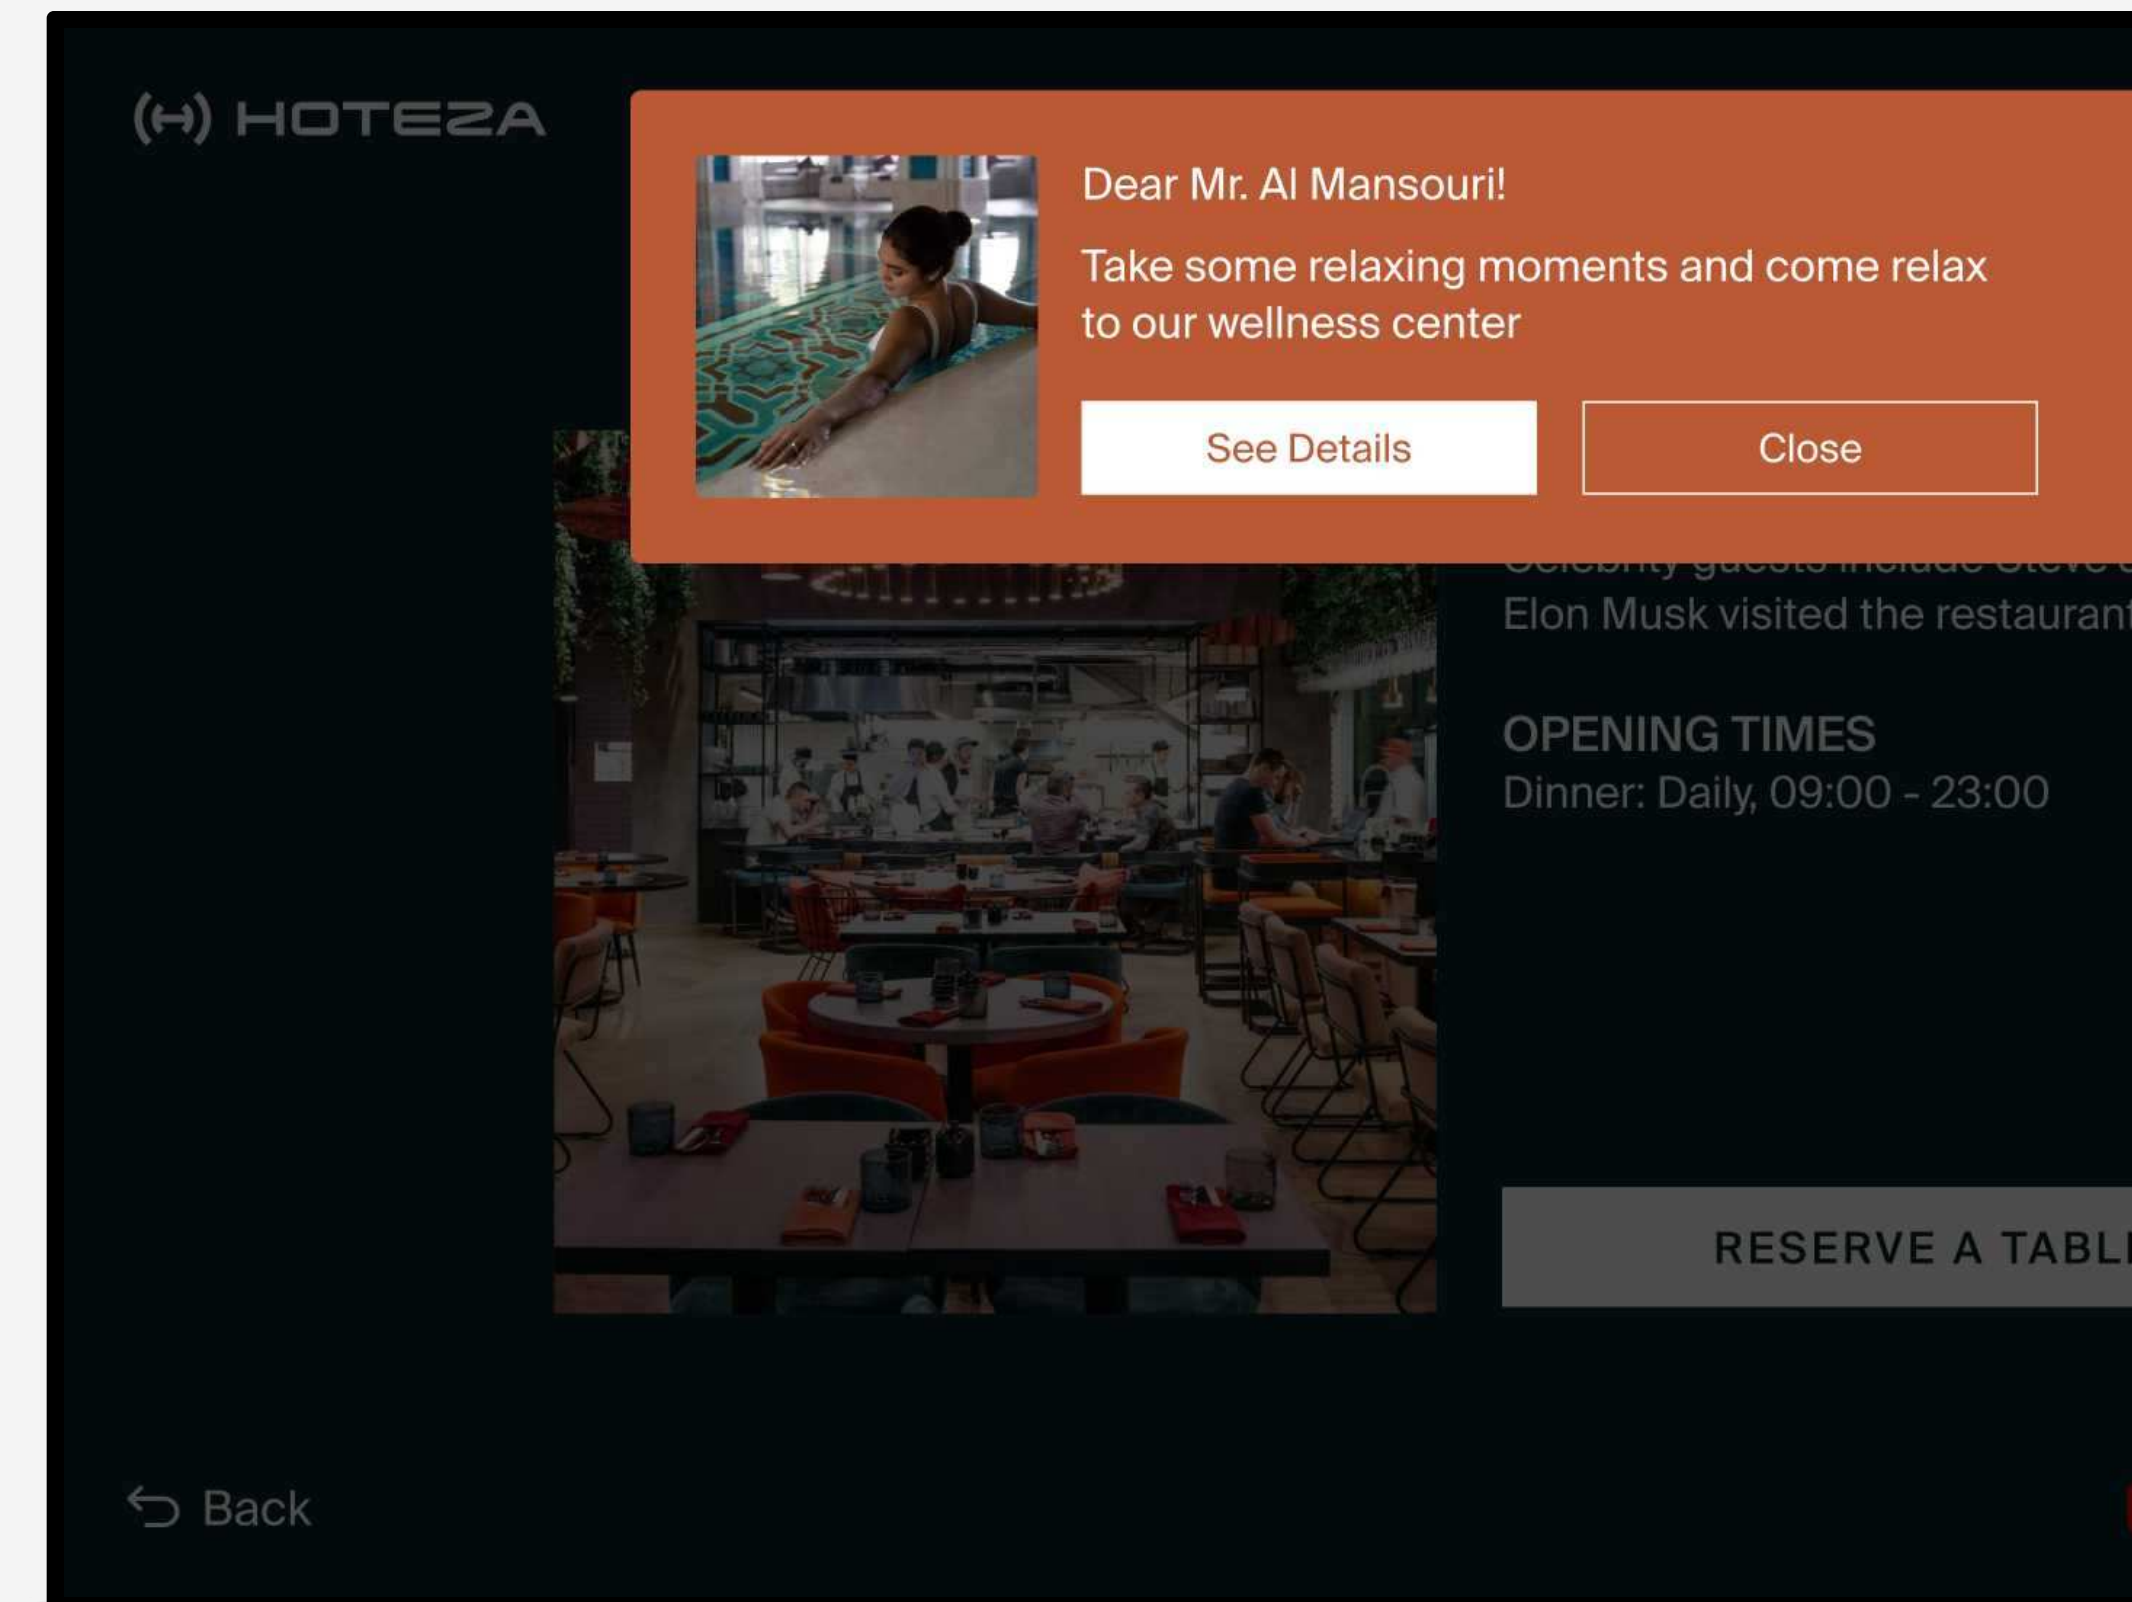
HOTEZA

Dear Mr. Al Mansouri!

Take some relaxing moments and come relax to our wellness center

See Details

Close

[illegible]
Elon Musk visited the restauran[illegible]

OPENING TIMES
Dinner: Daily, 09:00 - 23:00

RESERVE A TABL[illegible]

Back